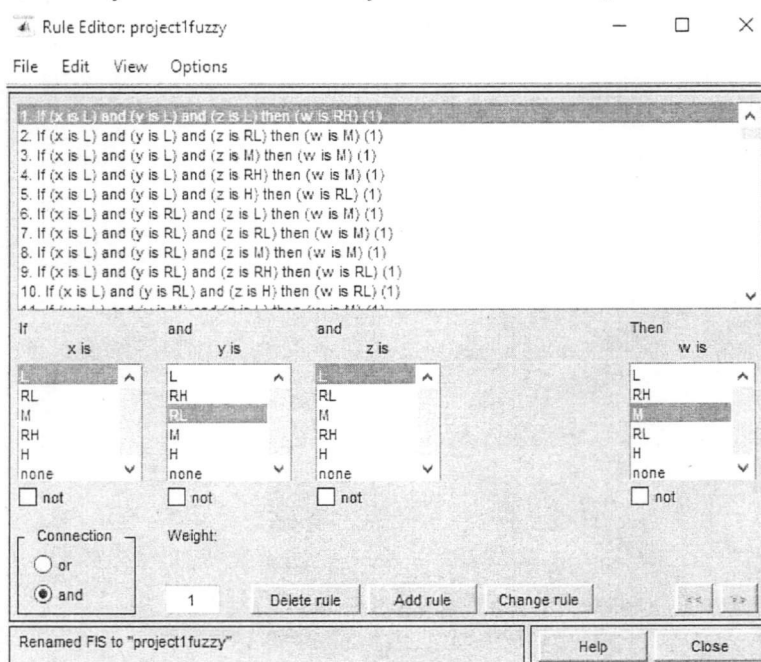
Rule Editor: project1fuzzy

File Edit View Options

1. If (x is L) and (y is L) and (z is L) then (w is RH) (1)
2. If (x is L) and (y is L) and (z is RL) then (w is M) (1)
3. If (x is L) and (y is L) and (z is M) then (w is M) (1)
4. If (x is L) and (y is L) and (z is RH) then (w is M) (1)
5. If (x is L) and (y is L) and (z is H) then (w is RL) (1)
6. If (x is L) and (y is RL) and (z is L) then (w is M) (1)
7. If (x is L) and (y is RL) and (z is RL) then (w is M) (1)
8. If (x is L) and (y is RL) and (z is M) then (w is M) (1)
9. If (x is L) and (y is RL) and (z is RH) then (w is RL) (1)
10. If (x is L) and (y is RL) and (z is H) then (w is RL) (1)
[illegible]

If
x is
L
RL
M
RH
H
none
not

and
y is
L
RH
RL
M
H
none
not

and
z is
L
RL
M
RH
H
none
not

Then
w is
L
RH
M
RL
H
none
not

Connection
or
and

Weight:
1

Delete rule
Add rule
Change rule
<<
>>

Renamed FIS to "project1fuzzy"

Help
Close